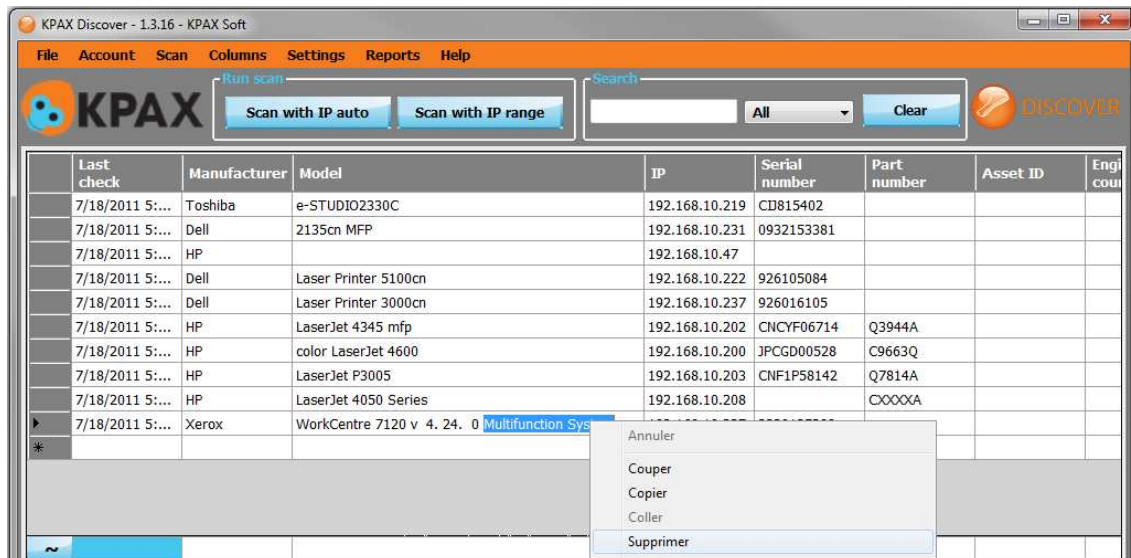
KPAX Discover - 1.3.16 - KPAX Soft

File Account Scan Columns Settings Reports Help

KPAX

Run scan
Scan with IP auto
Scan with IP range

Search
All
Clear

DISCOVER

| | Last check | Manufacturer | Model | IP | Serial number | Part number | Asset ID | Engi cou |
|---|---|---|---|---|---|---|---|---|
| | 7/18/2011 5:... | Toshiba | e-STUDIO2330C | 192.168.10.219 | CIJ815402 | | | |
| | 7/18/2011 5:... | Dell | 2135cn MFP | 192.168.10.231 | 0932153381 | | | |
| | 7/18/2011 5:... | HP | | 192.168.10.47 | | | | |
| | 7/18/2011 5:... | Dell | Laser Printer 5100cn | 192.168.10.222 | 926105084 | | | |
| | 7/18/2011 5:... | Dell | Laser Printer 3000cn | 192.168.10.237 | 926016105 | | | |
| | 7/18/2011 5:... | HP | LaserJet 4345 mfp | 192.168.10.202 | CNCYF06714 | Q3944A | | |
| | 7/18/2011 5:... | HP | color LaserJet 4600 | 192.168.10.200 | JPCGD00528 | C9663Q | | |
| | 7/18/2011 5:... | HP | LaserJet P3005 | 192.168.10.203 | CNF1P58142 | Q7814A | | |
| | 7/18/2011 5:... | HP | LaserJet 4050 Series | 192.168.10.208 | | CXXXXA | | |
| | 7/18/2011 5:... | Xerox | WorkCentre 7120 v 4. 24. 0 Multifunction Sys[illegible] | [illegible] | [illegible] | | | |
| * | | | | | | | | |

Annuler
Couper
Copier
Coller
Supprimer